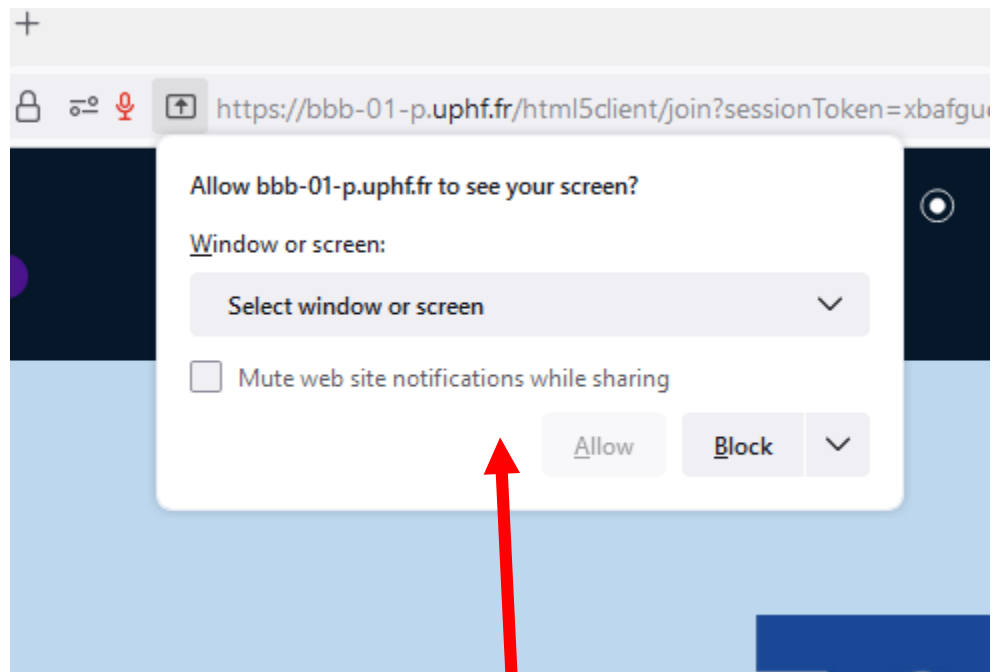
+

https://bbb-01-p.uphf.fr/html5client/join?sessionToken=xbafgu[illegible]

Allow bbb-01-p.uphf.fr to see your screen?

Window or screen:

Select window or screen

Mute web site notifications while sharing

Allow

Block